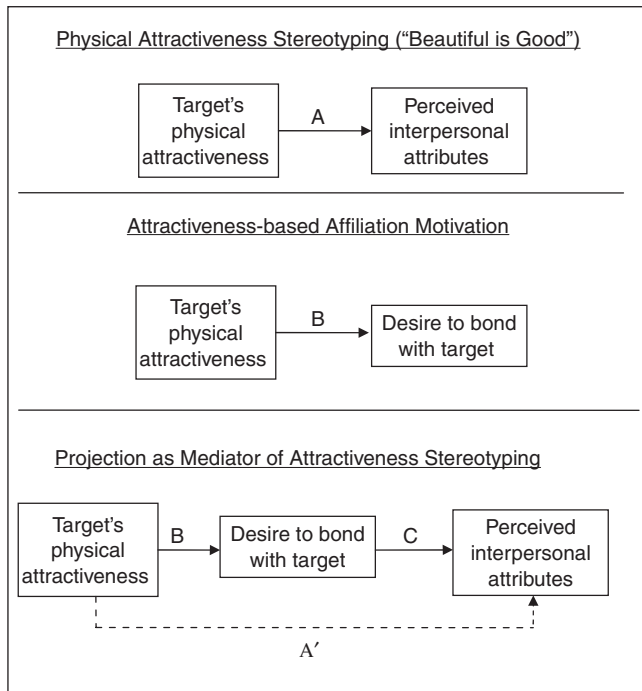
Physical Attractiveness Stereotyping ("Beautiful is Good")

Target's physical attractiveness

A

Perceived interpersonal attributes

Attractiveness-based Affiliation Motivation

Target's physical attractiveness

B

Desire to bond with target

Projection as Mediator of Attractiveness Stereotyping

Target's physical attractiveness

B

Desire to bond with target

C

Perceived interpersonal attributes

A′